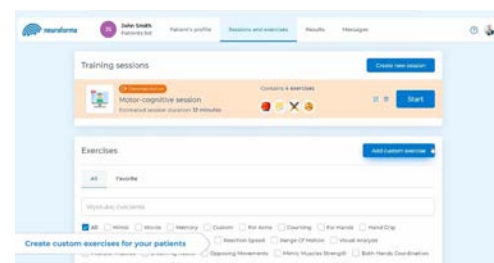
neuroforma

JS John Smith Patients list

Patient's profile

Sessions and exercises

Results

Messages

Training sessions

Create new session

Motor-cognitive session

Estimated session duration: 12 minutes

Contains 4 exercises

Start

Exercises

Add custom exercise

All

Favorite

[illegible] exercises

All

Mimic

Words

Memory

Custom

For Arms

Counting

For Hands

Hand Grip

Reaction Speed

Range Of Motion

Visual Analysis

Opposing Movements

Mimic Muscles Strength

Both Hands Coordination

Create custom exercises for your patients